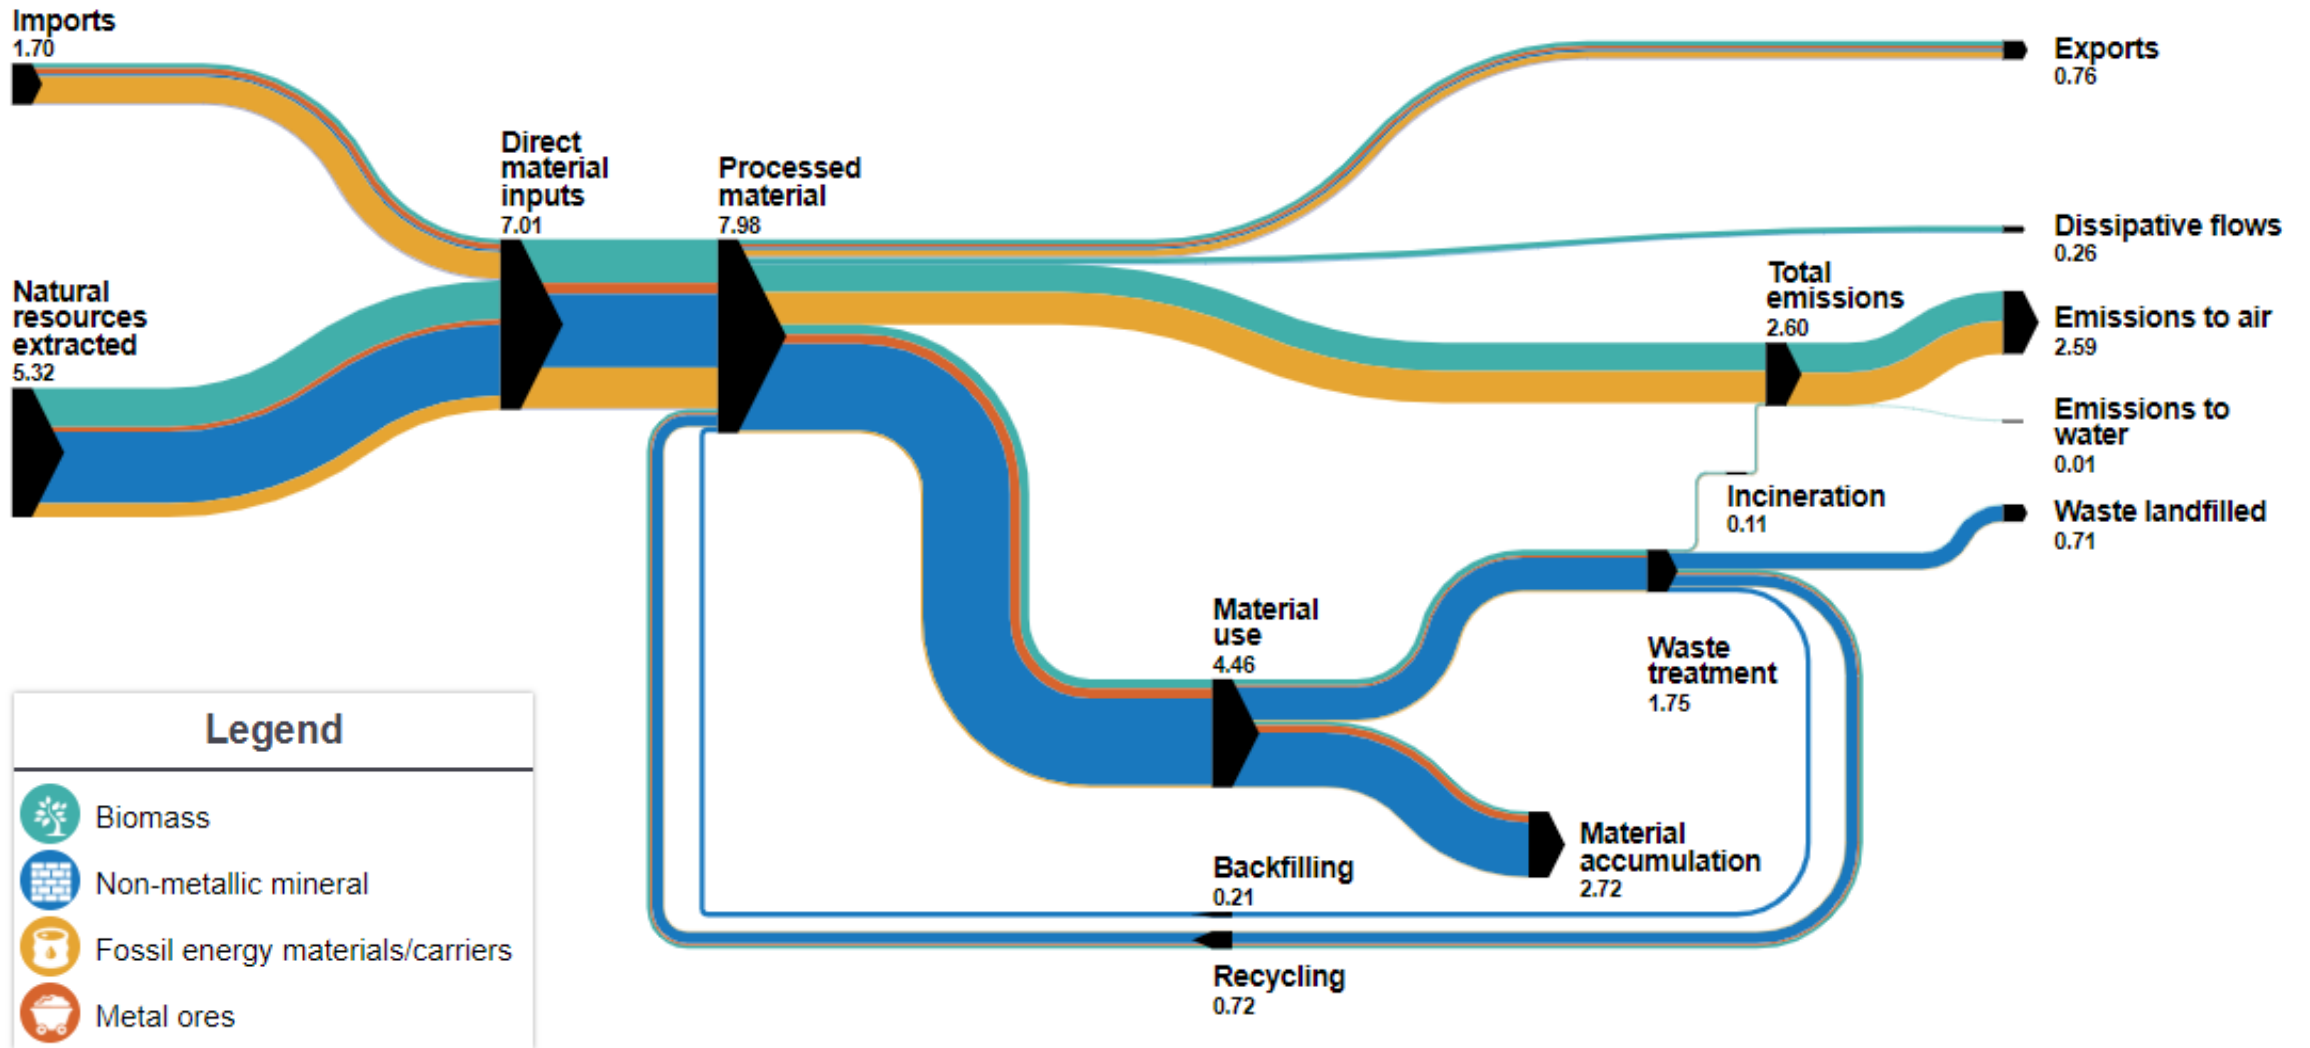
Imports
1.70

Direct material inputs
7.01

Processed material
7.98

Exports
0.76

Dissipative flows
0.26

Natural resources extracted
5.32

Total emissions
2.60

Emissions to air
2.59

Emissions to water
0.01

Incineration
0.11

Waste landfilled
0.71

Material use
4.46

Waste treatment
1.75

Material accumulation
2.72

Backfilling
0.21

Recycling
0.72

Legend
Biomass
Non-metallic mineral
Fossil energy materials/carriers
Metal ores